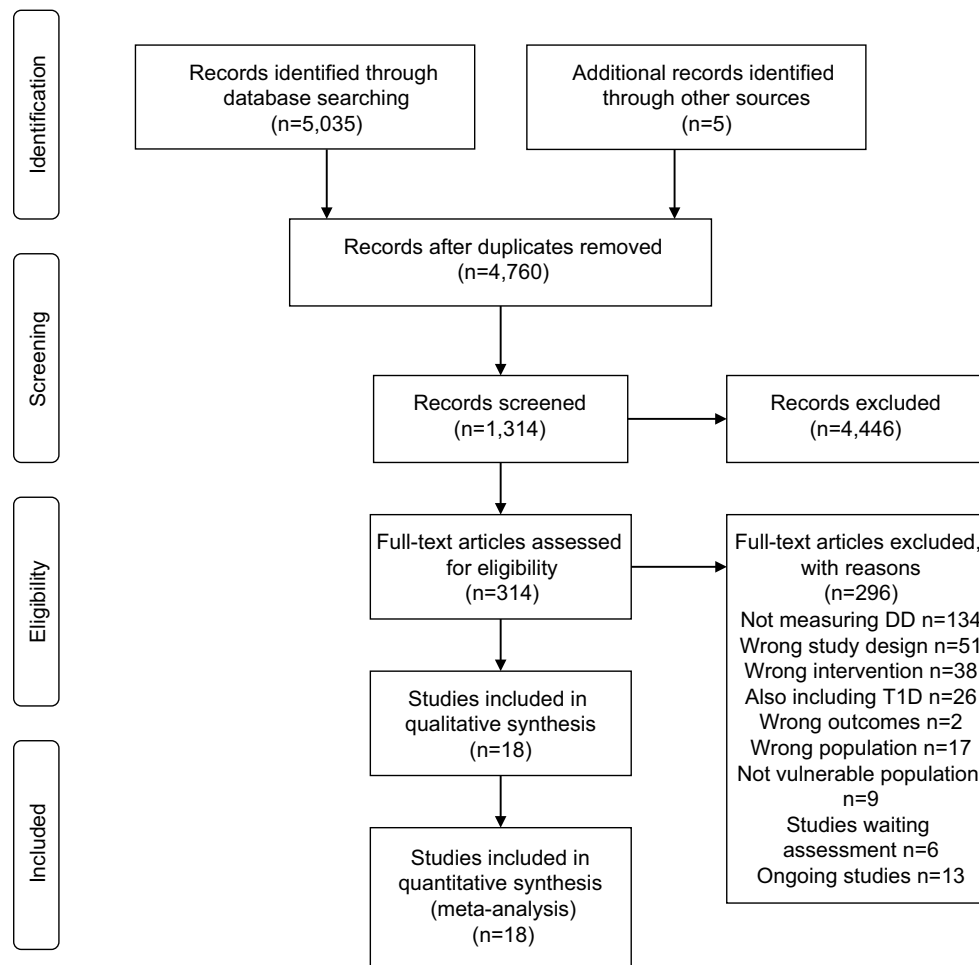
Identification

Records identified through database searching (n=5,035)

Additional records identified through other sources (n=5)

Records after duplicates removed (n=4,760)

Screening

Records screened (n=1,314)

Records excluded (n=4,446)

Eligibility

Full-text articles assessed for eligibility (n=314)

Full-text articles excluded, with reasons (n=296)
Not measuring DD n=134
Wrong study design n=51
Wrong intervention n=38
Also including T1D n=26
Wrong outcomes n=2
Wrong population n=17
Not vulnerable population n=9
Studies waiting assessment n=6
Ongoing studies n=13

Studies included in qualitative synthesis (n=18)

Included

Studies included in quantitative synthesis (meta-analysis) (n=18)